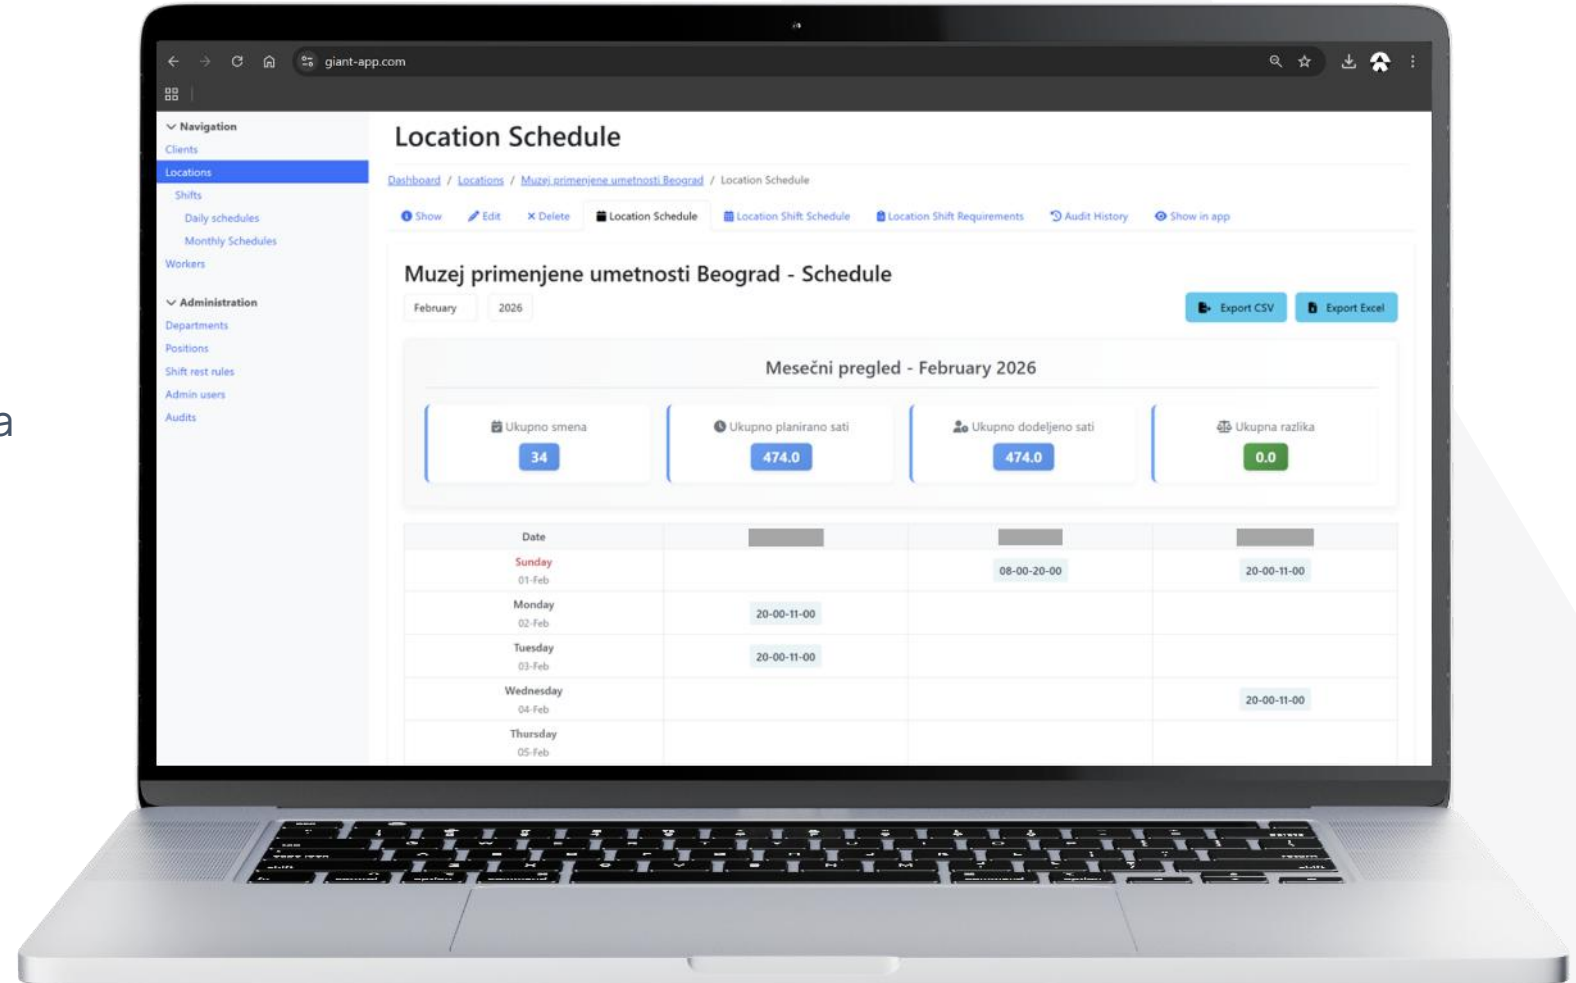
a

giant-app.com

Navigation
Clients
Locations
Shifts
Daily schedules
Monthly Schedules
Workers

Administration
Departments
Positions
Shift rest rules
Admin users
Audits

Location Schedule

Dashboard / Locations / Muzej primenjene umetnosti Beograd / Location Schedule

Show Edit Delete Location Schedule Location Shift Schedule Location Shift Requirements Audit History Show in app

Muzej primenjene umetnosti Beograd - Schedule

February 2026

Export CSV Export Excel

Mesečni pregled - February 2026

Ukupno smena 34
Ukupno planirano sati 474.0
Ukupno dodeljeno sati 474.0
Ukupna razlika 0.0

| Date | | | |
|---|---|---|---|
| Sunday 01-Feb | | 08-00-20-00 | 20-00-11-00 |
| Monday 02-Feb | 20-00-11-00 | | |
| Tuesday 03-Feb | 20-00-11-00 | | |
| Wednesday 04-Feb | | | 20-00-11-00 |
| Thursday 05-Feb | | | |